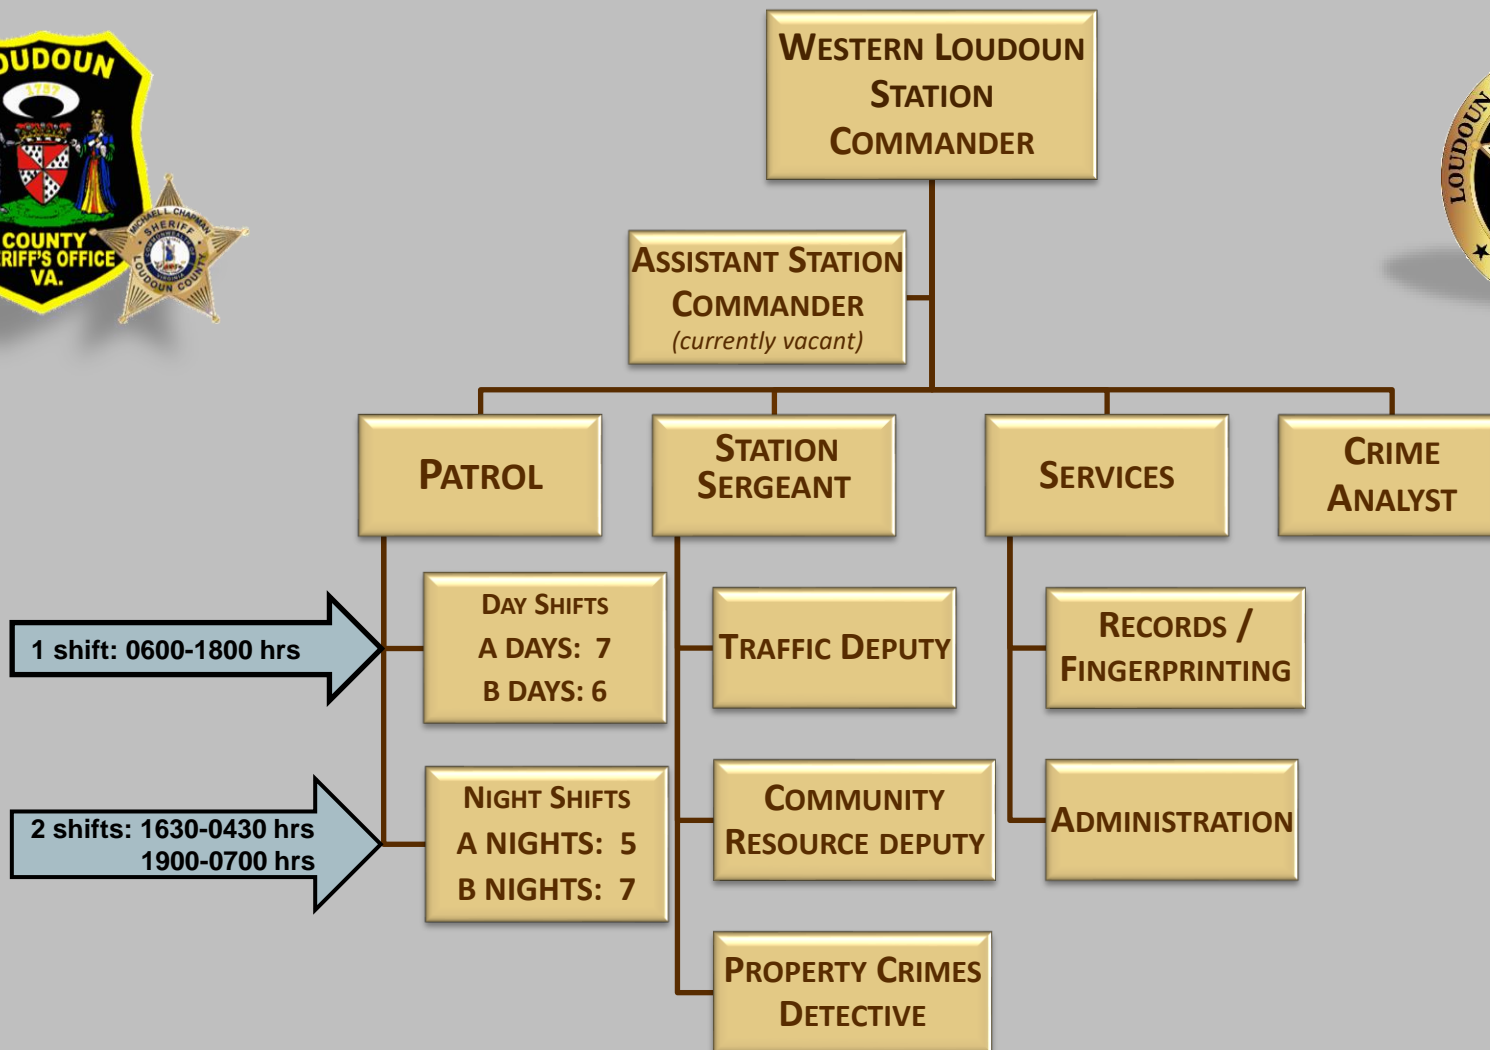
OUDOUN
1757
COUNTY
RIFF'S OFFICE
VA.

MICHAEL L. CHAPMAN
SHERIFF
LOUDOUN COUNTY

WESTERN LOUDOUN STATION COMMANDER

ASSISTANT STATION COMMANDER
(currently vacant)

PATROL

STATION SERGEANT

SERVICES

CRIME ANALYST

1 shift: 0600-1800 hrs

DAY SHIFTS
A DAYS: 7
B DAYS: 6

2 shifts: 1630-0430 hrs
1900-0700 hrs

NIGHT SHIFTS
A NIGHTS: 5
B NIGHTS: 7

TRAFFIC DEPUTY

COMMUNITY RESOURCE DEPUTY

PROPERTY CRIMES DETECTIVE

RECORDS / FINGERPRINTING

ADMINISTRATION

LOUDOUN